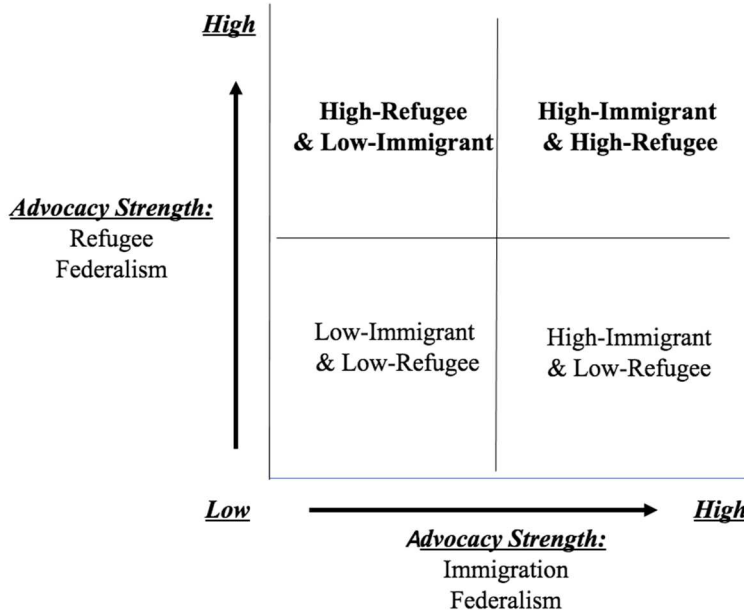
High

Advocacy Strength:
Refugee
Federalism

High-Refugee & Low-Immigrant

High-Immigrant & High-Refugee

Low-Immigrant & Low-Refugee

High-Immigrant & Low-Refugee

Low

High

Advocacy Strength:
Immigration
Federalism